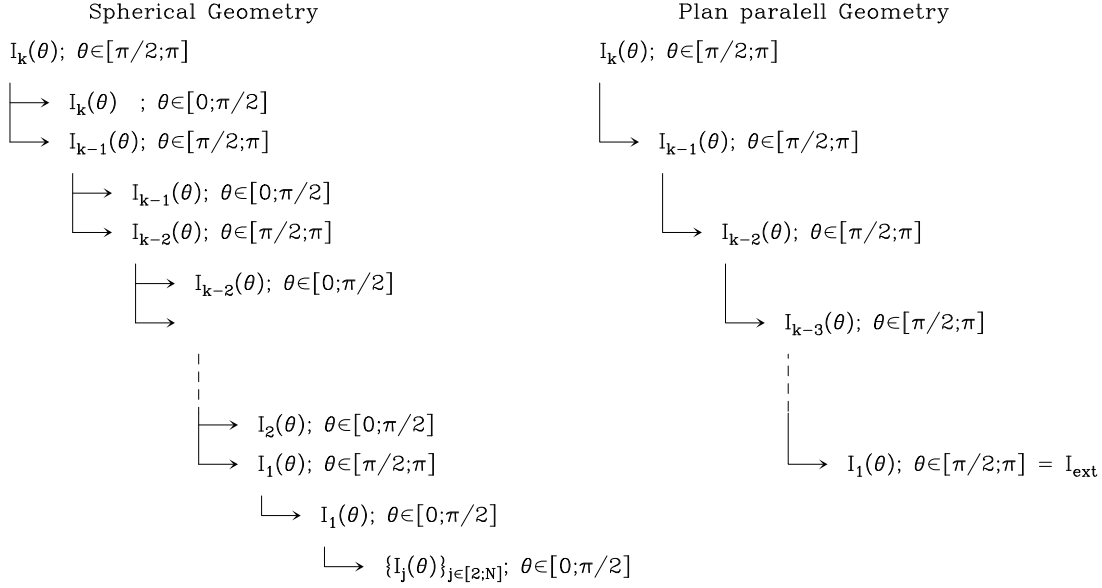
Spherical Geometry

$I_k(\theta)$; $\theta\in[\pi/2;\pi]$

$I_k(\theta)$ ; $\theta\in[0;\pi/2]$

$I_{k-1}(\theta)$; $\theta\in[\pi/2;\pi]$

$I_{k-1}(\theta)$; $\theta\in[0;\pi/2]$

$I_{k-2}(\theta)$; $\theta\in[\pi/2;\pi]$

$I_{k-2}(\theta)$; $\theta\in[0;\pi/2]$

$I_2(\theta)$; $\theta\in[0;\pi/2]$

$I_1(\theta)$; $\theta\in[\pi/2;\pi]$

$I_1(\theta)$; $\theta\in[0;\pi/2]$

$\{I_j(\theta)\}_{j\in[2;N]}$; $\theta\in[0;\pi/2]$

Plan paralell Geometry

$I_k(\theta)$; $\theta\in[\pi/2;\pi]$

$I_{k-1}(\theta)$; $\theta\in[\pi/2;\pi]$

$I_{k-2}(\theta)$; $\theta\in[\pi/2;\pi]$

$I_{k-3}(\theta)$; $\theta\in[\pi/2;\pi]$

$I_1(\theta)$; $\theta\in[\pi/2;\pi] = I_{ext}$